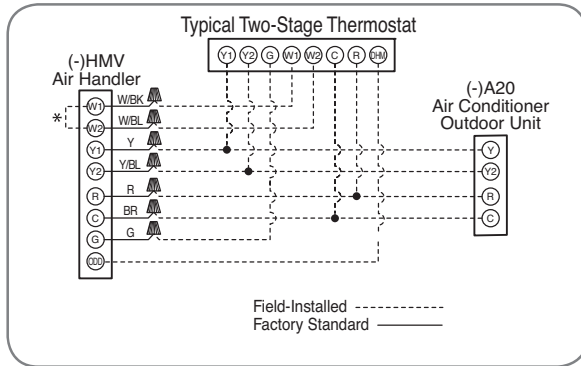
Typical Two-Stage Thermostat

Y1 Y2 G W1 W2 C R DHM

(-)HMV
Air Handler

*

W1 W/BK
W2 W/BL
Y1 Y
Y2 Y/BL
R R
C BR
G G
ODD

(-)A20
Air Conditioner
Outdoor Unit

Y
Y2
R
C

Field-Installed
Factory Standard